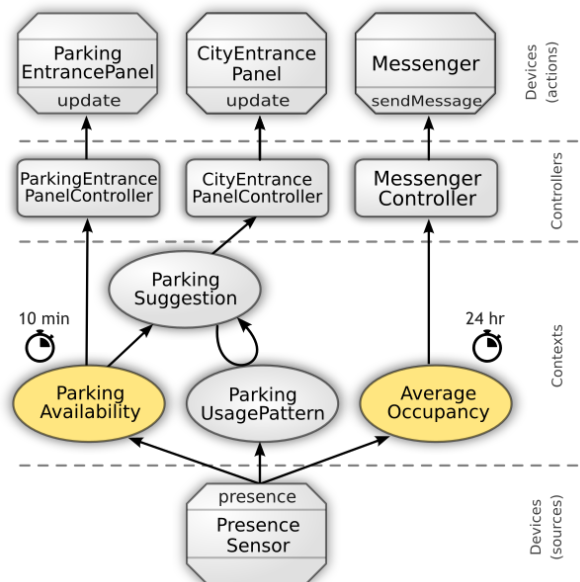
Parking EntrancePanel
update

CityEntrance Panel
update

Messenger
sendMessage

Devices (actions)

ParkingEntrance PanelController

CityEntrance PanelController

Messenger Controller

Controllers

Parking Suggestion

10 min

24 hr

Contexts

Parking Availability

Parking UsagePattern

Average Occupancy

presence
Presence Sensor

Devices (sources)